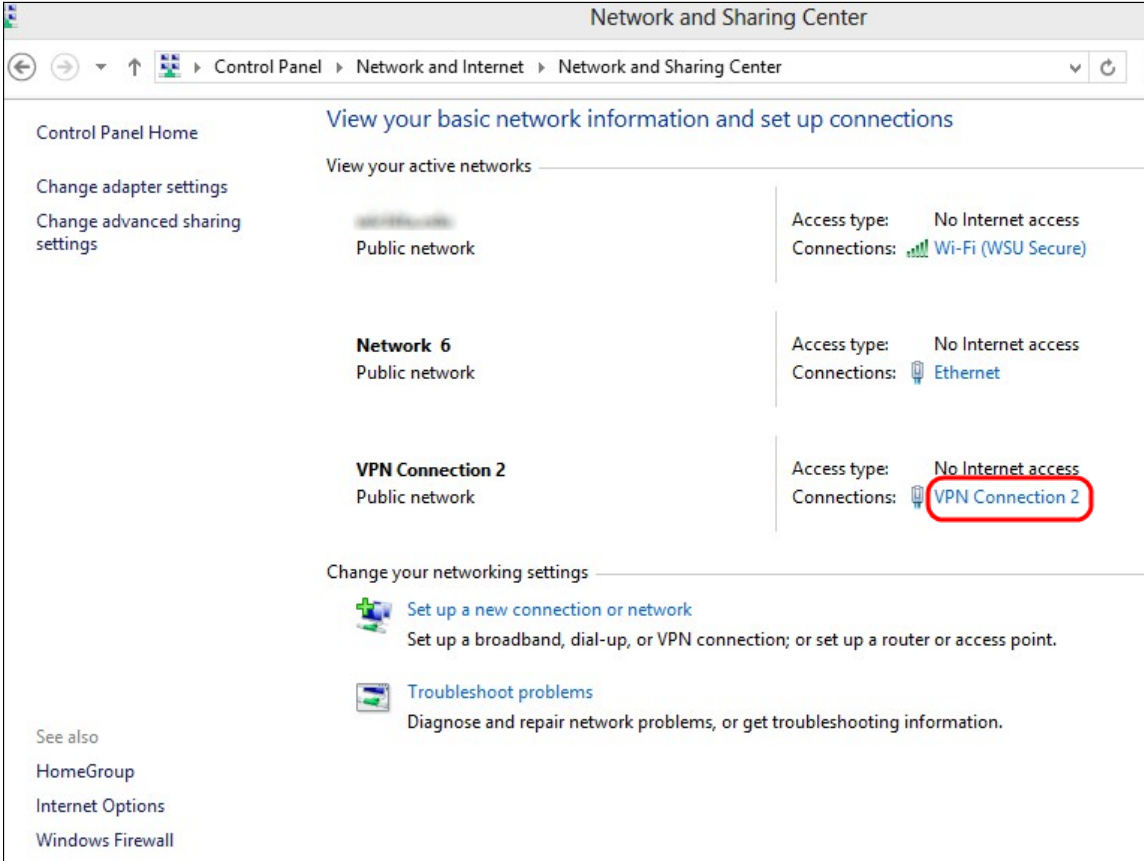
Network and Sharing Center

Control Panel ▸ Network and Internet ▸ Network and Sharing Center

Control Panel Home

Change adapter settings

Change advanced sharing settings

View your basic network information and set up connections

View your active networks

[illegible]
Public network

Access type: No Internet access
Connections: Wi-Fi (WSU Secure)

Network 6
Public network

Access type: No Internet access
Connections: Ethernet

VPN Connection 2
Public network

Access type: No Internet access
Connections: VPN Connection 2

Change your networking settings

Set up a new connection or network
Set up a broadband, dial-up, or VPN connection; or set up a router or access point.

Troubleshoot problems
Diagnose and repair network problems, or get troubleshooting information.

See also

HomeGroup

Internet Options

Windows Firewall